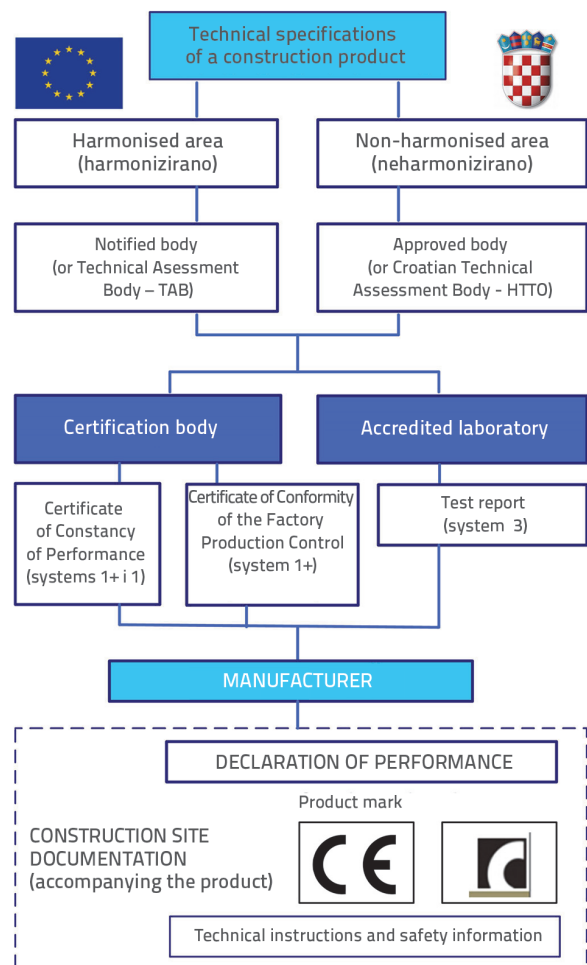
Technical specifications of a construction product

Harmonised area (harmonizirano)

Non-harmonised area (neharmonizirano)

Notified body (or Technical Asessment Body – TAB)

Approved body (or Croatian Technical Assessment Body - HTTO)

Certification body

Accredited laboratory

Certificate of Constancy of Performance (systems 1+ i 1)

Certificate of Conformity of the Factory Production Control (system 1+)

Test report (system 3)

MANUFACTURER

DECLARATION OF PERFORMANCE

Product mark

CONSTRUCTION SITE DOCUMENTATION (accompanying the product)

CE

Technical instructions and safety information